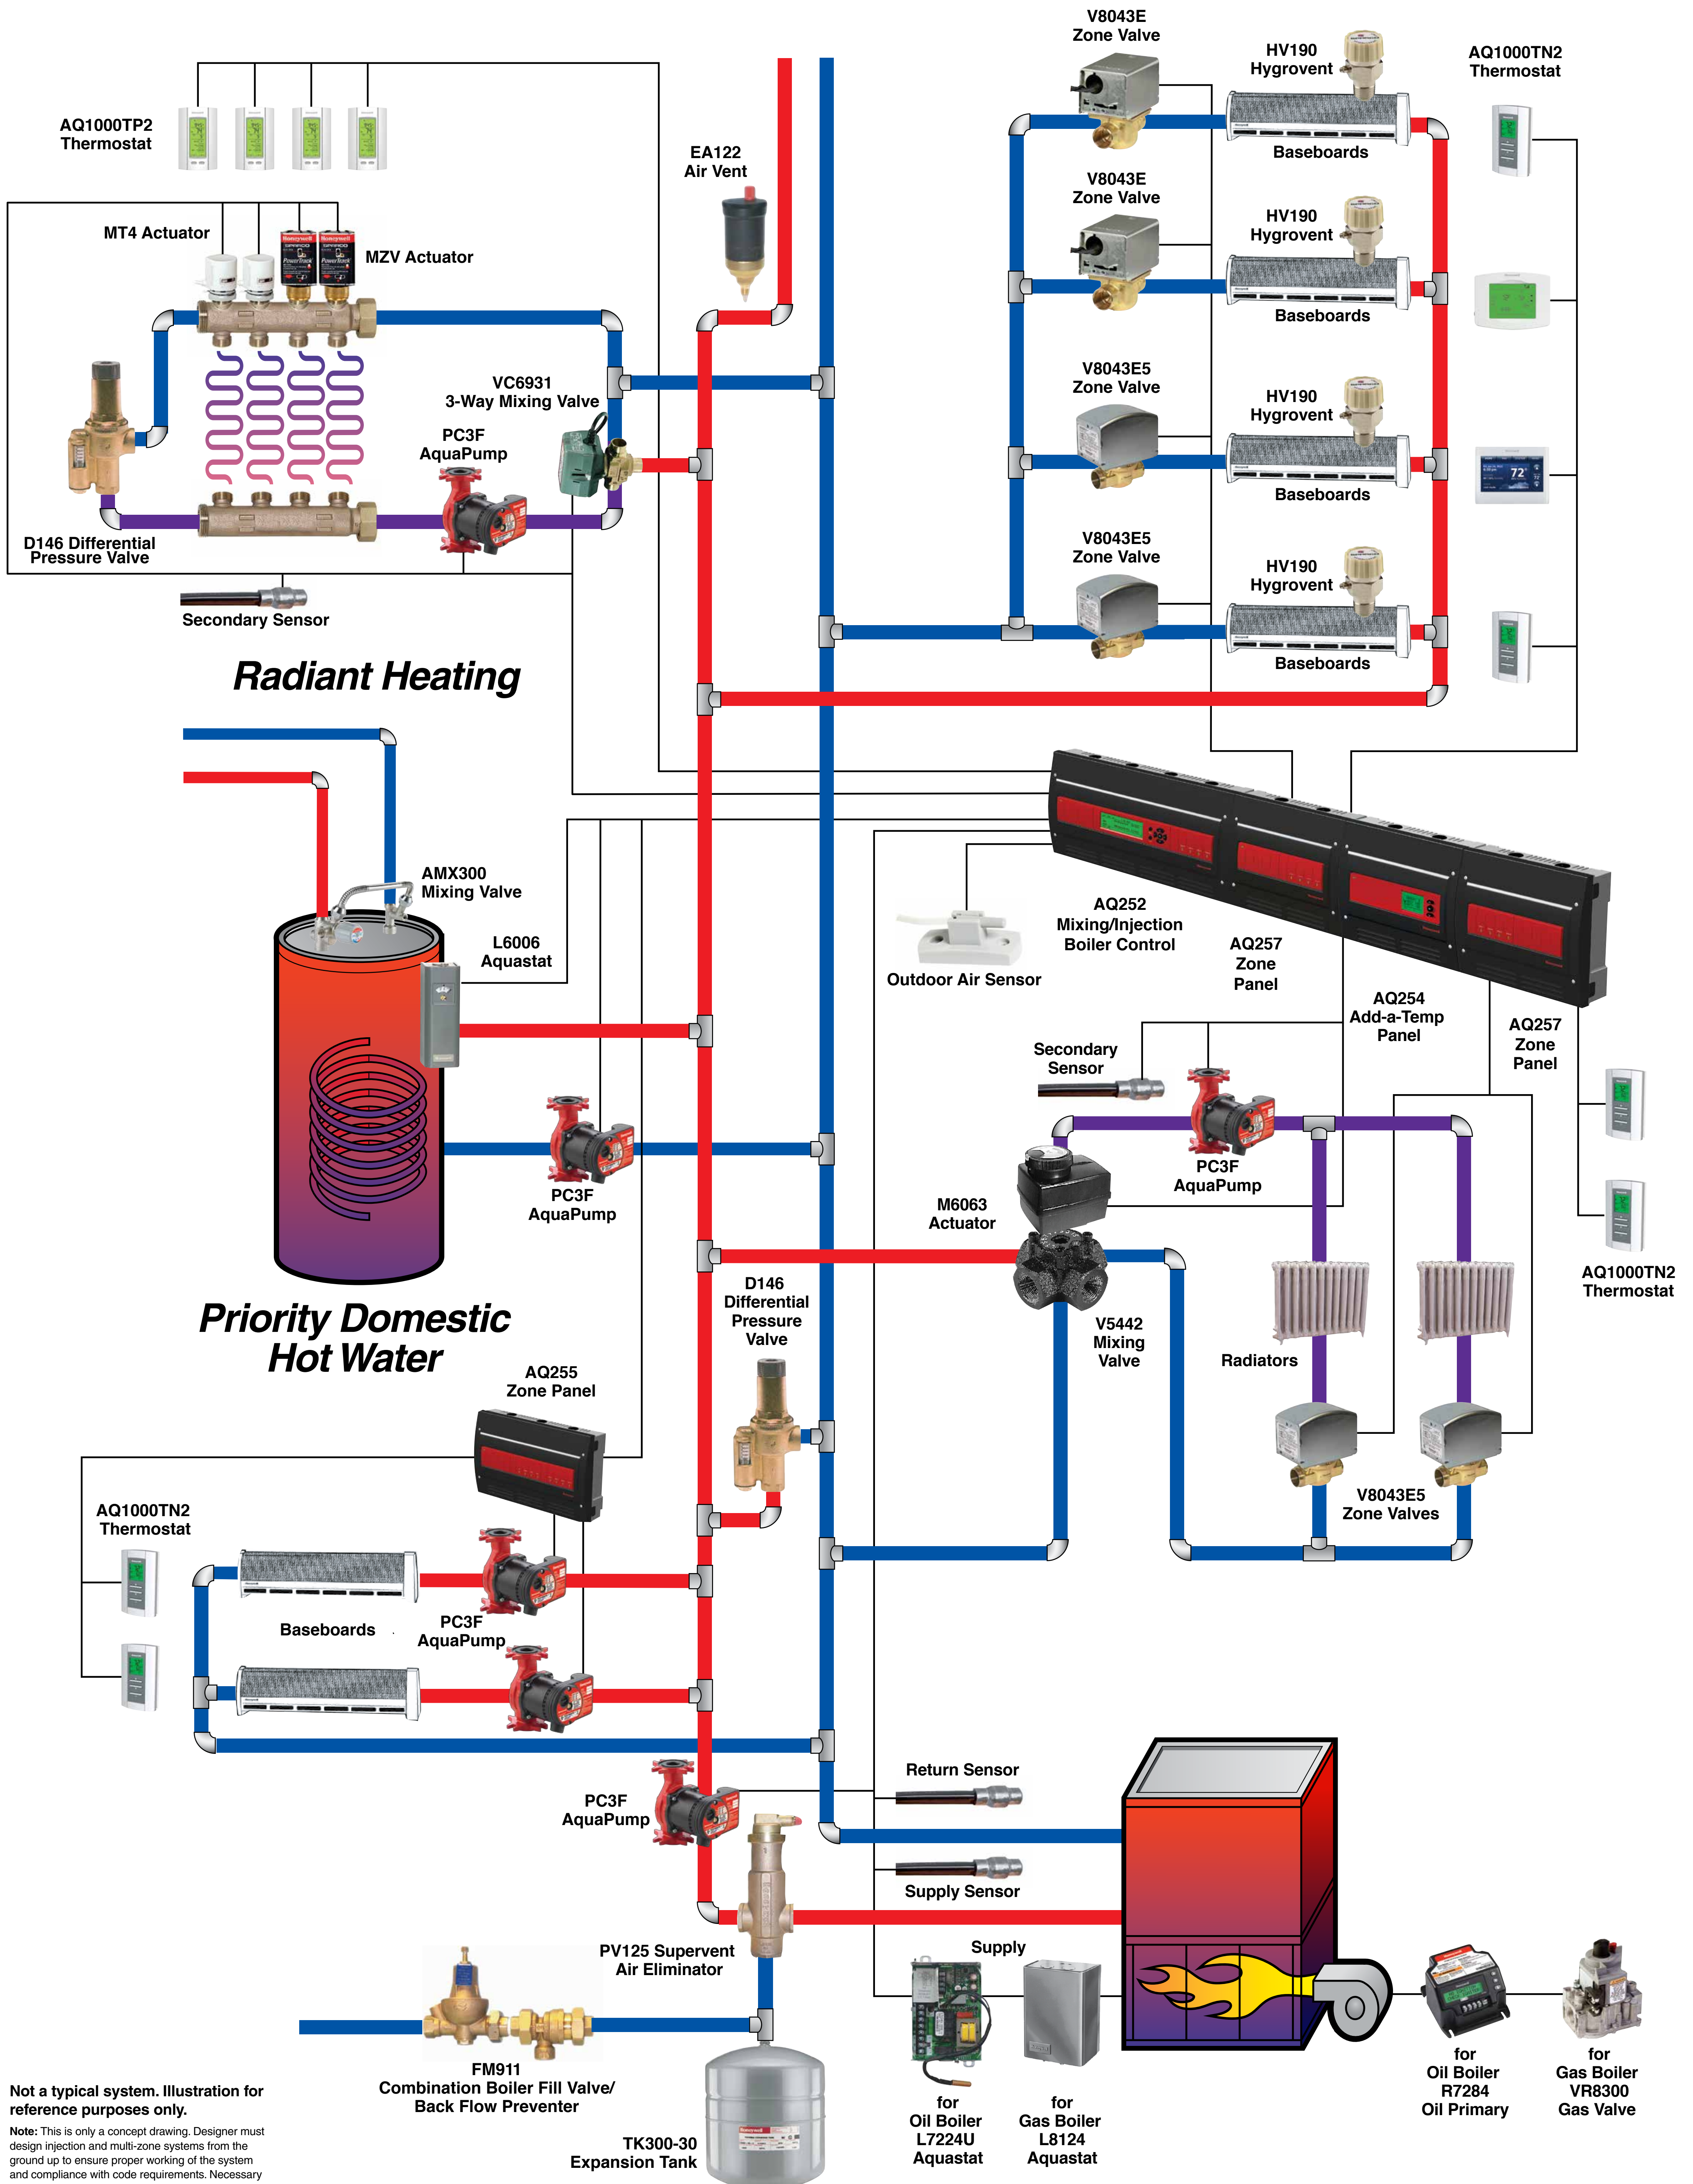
V8043E
Zone Valve

HV190
Hygrovent

AQ1000TN2
Thermostat

AQ1000TP2
Thermostat

EA122
Air Vent

Baseboards

V8043E
Zone Valve

HV190
Hygrovent

MT4 Actuator

MZV Actuator

Baseboards

V8043E5
Zone Valve

HV190
Hygrovent

VC6931
3-Way Mixing Valve

PC3F
AquaPump

Baseboards

V8043E5
Zone Valve

HV190
Hygrovent

D146 Differential
Pressure Valve

Secondary Sensor

Baseboards

Radiant Heating

AMX300
Mixing Valve

L6006
Aquastat

AQ252
Mixing/Injection
Boiler Control

AQ257
Zone
Panel

Outdoor Air Sensor

AQ254
Add-a-Temp
Panel

AQ257
Zone
Panel

Secondary
Sensor

PC3F
AquaPump

PC3F
AquaPump

M6063
Actuator

D146
Differential
Pressure
Valve

V5442
Mixing
Valve

Radiators

AQ1000TN2
Thermostat

Priority Domestic
Hot Water

AQ255
Zone Panel

AQ1000TN2
Thermostat

V8043E5
Zone Valves

Baseboards

PC3F
AquaPump

Return Sensor

PC3F
AquaPump

Supply Sensor

PV125 Supervent
Air Eliminator

Supply

FM911
Combination Boiler Fill Valve/
Back Flow Preventer

for
Oil Boiler
R7284
Oil Primary

for
Gas Boiler
VR8300
Gas Valve

Not a typical system. Illustration for reference purposes only.

Note: This is only a concept drawing. Designer must design injection and multi-zone systems from the ground up to ensure proper working of the system and compliance with code requirements. Necessary

TK300-30
Expansion Tank

for
Oil Boiler
L7224U
Aquastat

for
Gas Boiler
L8124
Aquastat